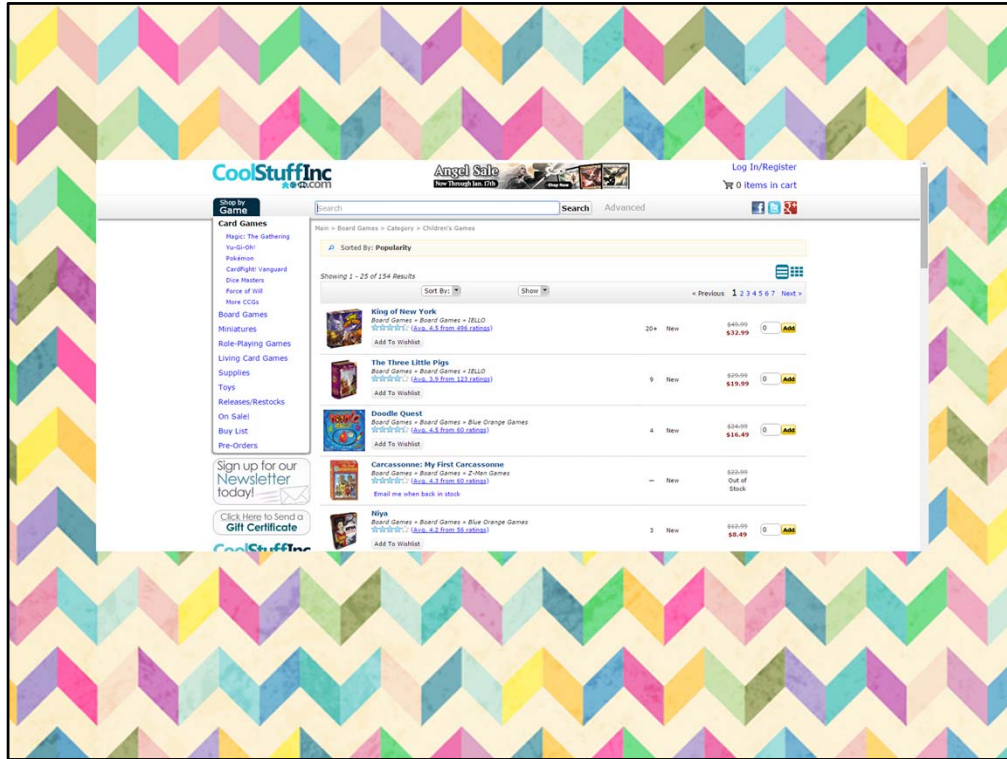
CoolStuffInc
.com

Angel Sale
Now Through Jan. 17th
Shop Now

Log In/Register
0 items in cart

Shop by Game

Search
Search
Advanced

Card Games
Magic: The Gathering
Yu-Gi-Oh!
Pokémon
Cardfight! Vanguard
Dice Masters
Force of Will
More CCGs
Board Games
Miniatures
Role-Playing Games
Living Card Games
Supplies
Toys
Releases/Restocks
On Sale!
Buy List
Pre-Orders

Sign up for our Newsletter today!

Click Here to Send a Gift Certificate

CoolStuffInc

Main > Board Games > Category > Children's Games

Sorted By: Popularity

Showing 1 - 25 of 154 Results

Sort By:
Show

« Previous 1 2 3 4 5 6 7 Next »

King of New York
Board Games » Board Games » IELLO
(Avg. 4.5 from 496 ratings)
Add To Wishlist
20+ New $49.99 $32.99 0 Add

The Three Little Pigs
Board Games » Board Games » IELLO
(Avg. 3.9 from 123 ratings)
Add To Wishlist
9 New $29.99 $19.99 0 Add

Doodle Quest
Board Games » Board Games » Blue Orange Games
(Avg. 4.5 from 60 ratings)
Add To Wishlist
4 New $24.99 $16.49 0 Add

Carcassonne: My First Carcassonne
Board Games » Board Games » Z-Man Games
(Avg. 4.3 from 60 ratings)
Email me when back in stock
-- New $22.99 Out of Stock

Niya
Board Games » Board Games » Blue Orange Games
(Avg. 4.2 from 56 ratings)
Add To Wishlist
3 New $12.99 $8.49 0 Add